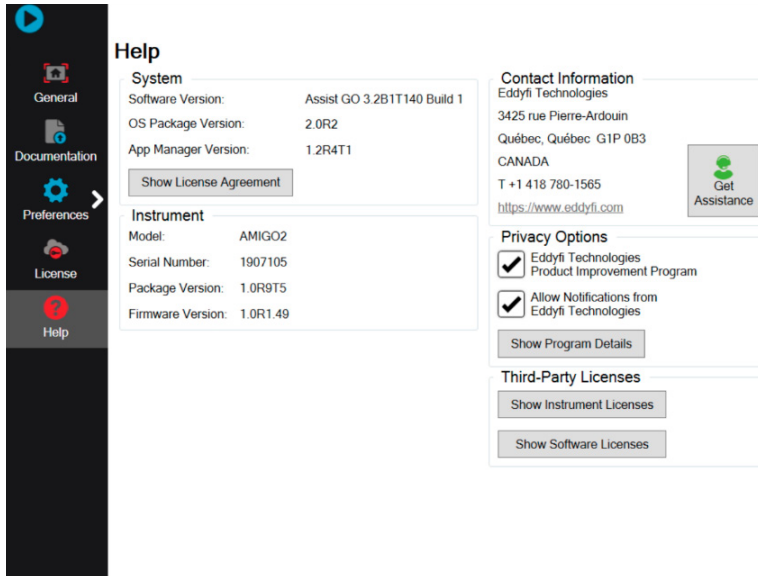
General

Documentation

Preferences

License

Help

Help

System

Software Version: Assist GO 3.2B1T140 Build 1

OS Package Version: 2.0R2

App Manager Version: 1.2R4T1

Show License Agreement

Instrument

Model: AMIGO2

Serial Number: 1907105

Package Version: 1.0R9T5

Firmware Version: 1.0R1.49

Contact Information

Eddyfi Technologies

3425 rue Pierre-Ardouin

Québec, Québec G1P 0B3

CANADA

T +1 418 780-1565

https://www.eddyfi.com

Get Assistance

Privacy Options

Eddyfi Technologies Product Improvement Program

Allow Notifications from Eddyfi Technologies

Show Program Details

Third-Party Licenses

Show Instrument Licenses

Show Software Licenses